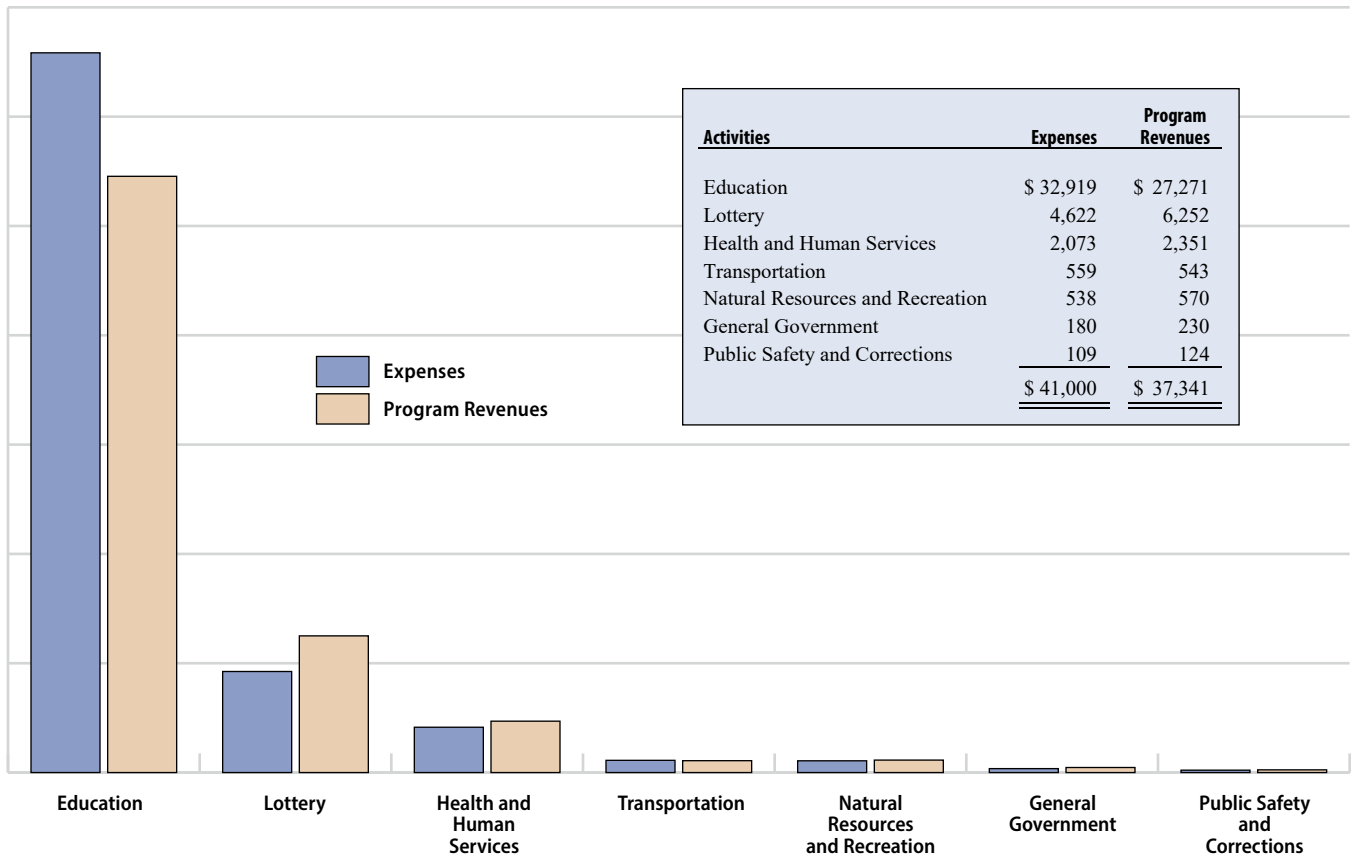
| Activities | Expenses | Program Revenues |
|---|---|---|
| Education | \$ 32,919 | \$ 27,271 |
| Lottery | 4,622 | 6,252 |
| Health and Human Services | 2,073 | 2,351 |
| Transportation | 559 | 543 |
| Natural Resources and Recreation | 538 | 570 |
| General Government | 180 | 230 |
| Public Safety and Corrections | 109 | 124 |
| | \$ 41,000 | \$ 37,341 |

Expenses
Program Revenues

Education

Lottery

Health and Human Services

Transportation

Natural Resources and Recreation

General Government

Public Safety and Corrections